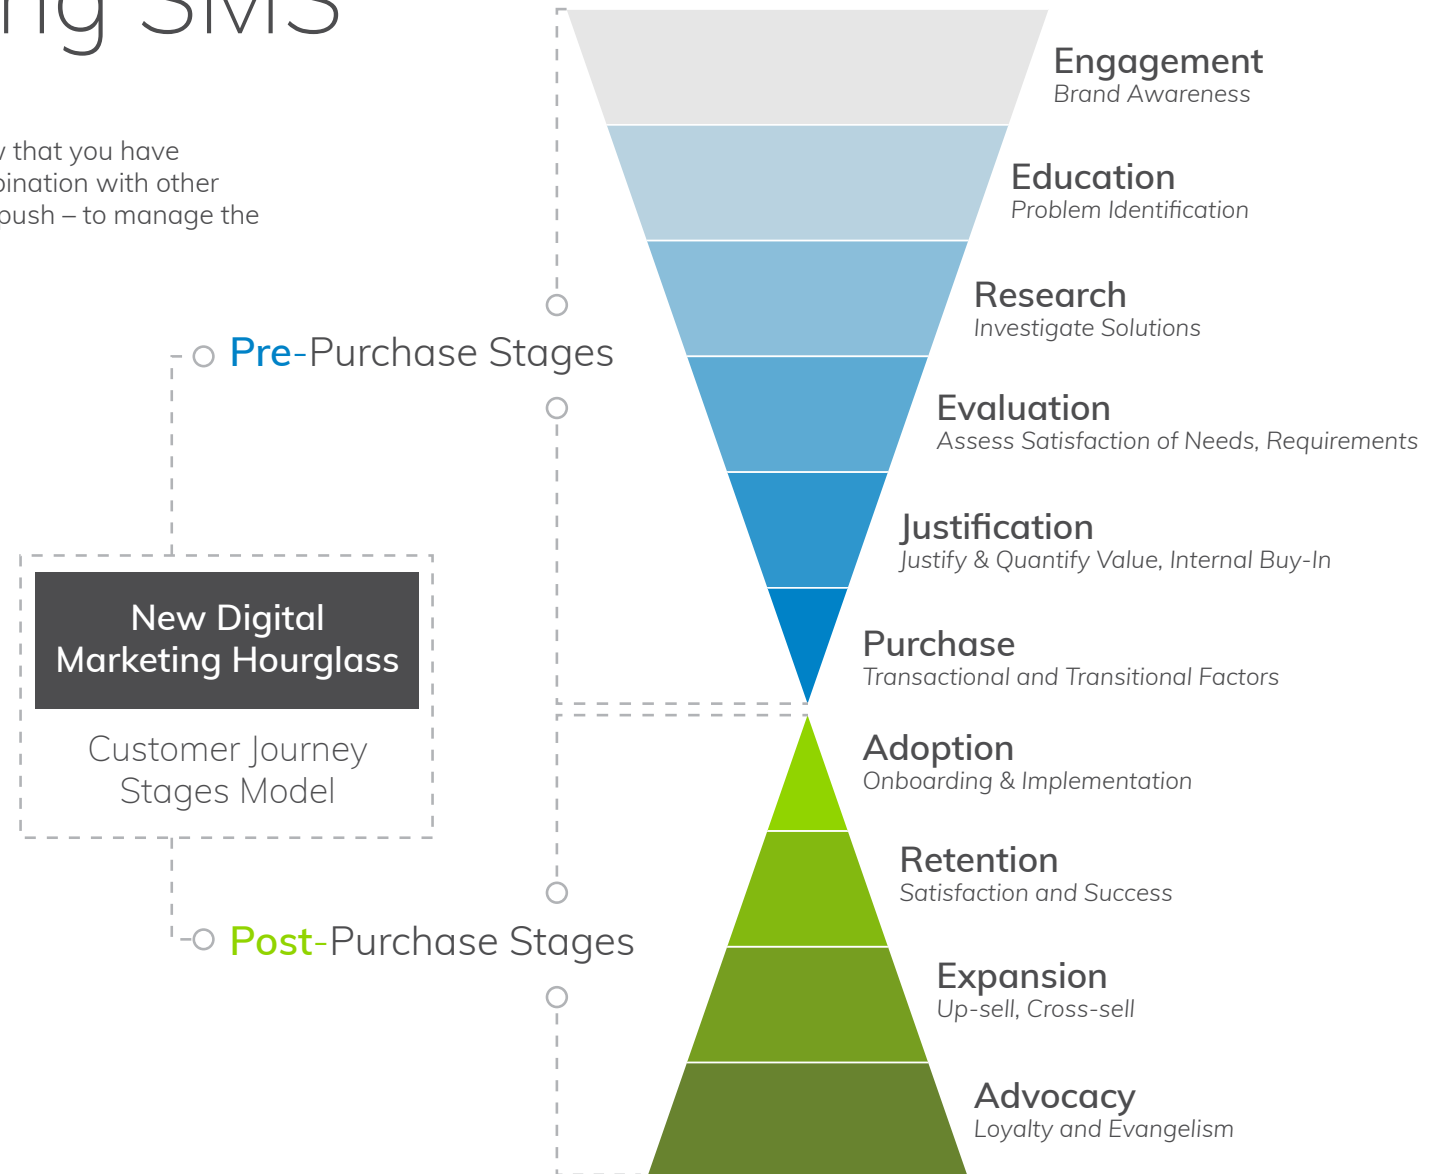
ng SMS

y that you have
bination with other
push – to manage the

Pre-Purchase Stages

New Digital Marketing Hourglass

Customer Journey Stages Model

Post-Purchase Stages

Engagement
Brand Awareness

Education
Problem Identification

Research
Investigate Solutions

Evaluation
Assess Satisfaction of Needs, Requirements

Justification
Justify & Quantify Value, Internal Buy-In

Purchase
Transactional and Transitional Factors

Adoption
Onboarding & Implementation

Retention
Satisfaction and Success

Expansion
Up-sell, Cross-sell

Advocacy
Loyalty and Evangelism